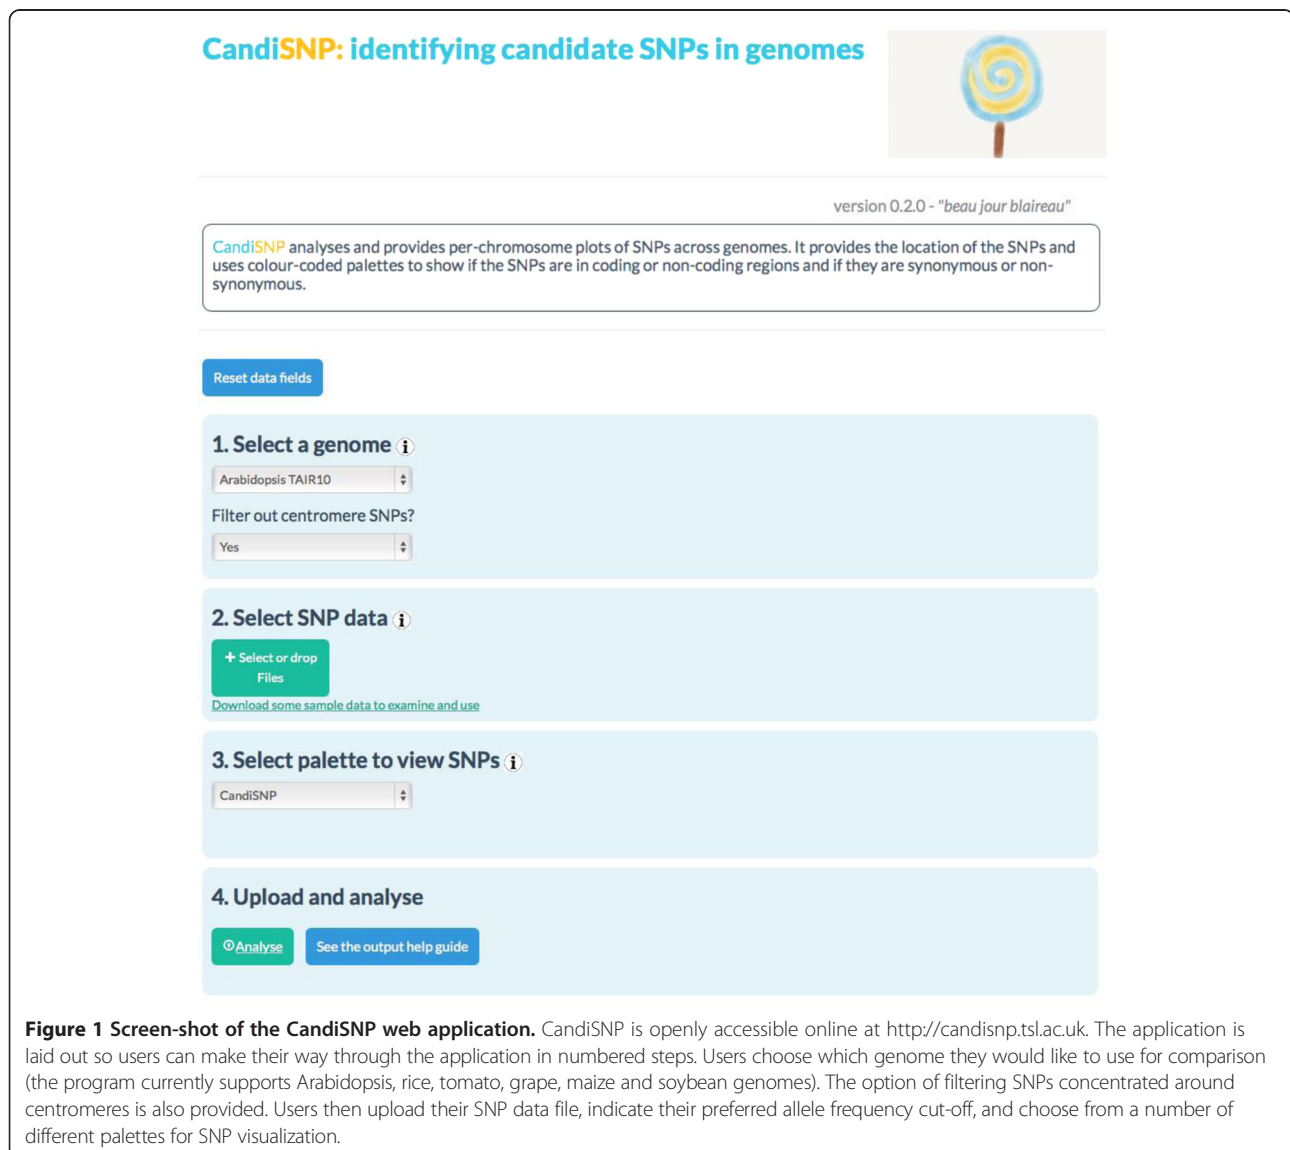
CandiSNP: identifying candidate SNPs in genomes

version 0.2.0 - "beau jour blaireau"

CandiSNP analyses and provides per-chromosome plots of SNPs across genomes. It provides the location of the SNPs and uses colour-coded palettes to show if the SNPs are in coding or non-coding regions and if they are synonymous or non-synonymous.

Reset data fields

1. Select a genome

Arabidopsis TAIR10

Filter out centromere SNPs?

Yes

2. Select SNP data

+ Select or drop Files

Download some sample data to examine and use

3. Select palette to view SNPs

CandiSNP

4. Upload and analyse

Analyse

See the output help guide

**Figure 1 Screen-shot of the CandiSNP web application.** CandiSNP is openly accessible online at http://candisnp.tsl.ac.uk. The application is laid out so users can make their way through the application in numbered steps. Users choose which genome they would like to use for comparison (the program currently supports Arabidopsis, rice, tomato, grape, maize and soybean genomes). The option of filtering SNPs concentrated around centromeres is also provided. Users then upload their SNP data file, indicate their preferred allele frequency cut-off, and choose from a number of different palettes for SNP visualization.